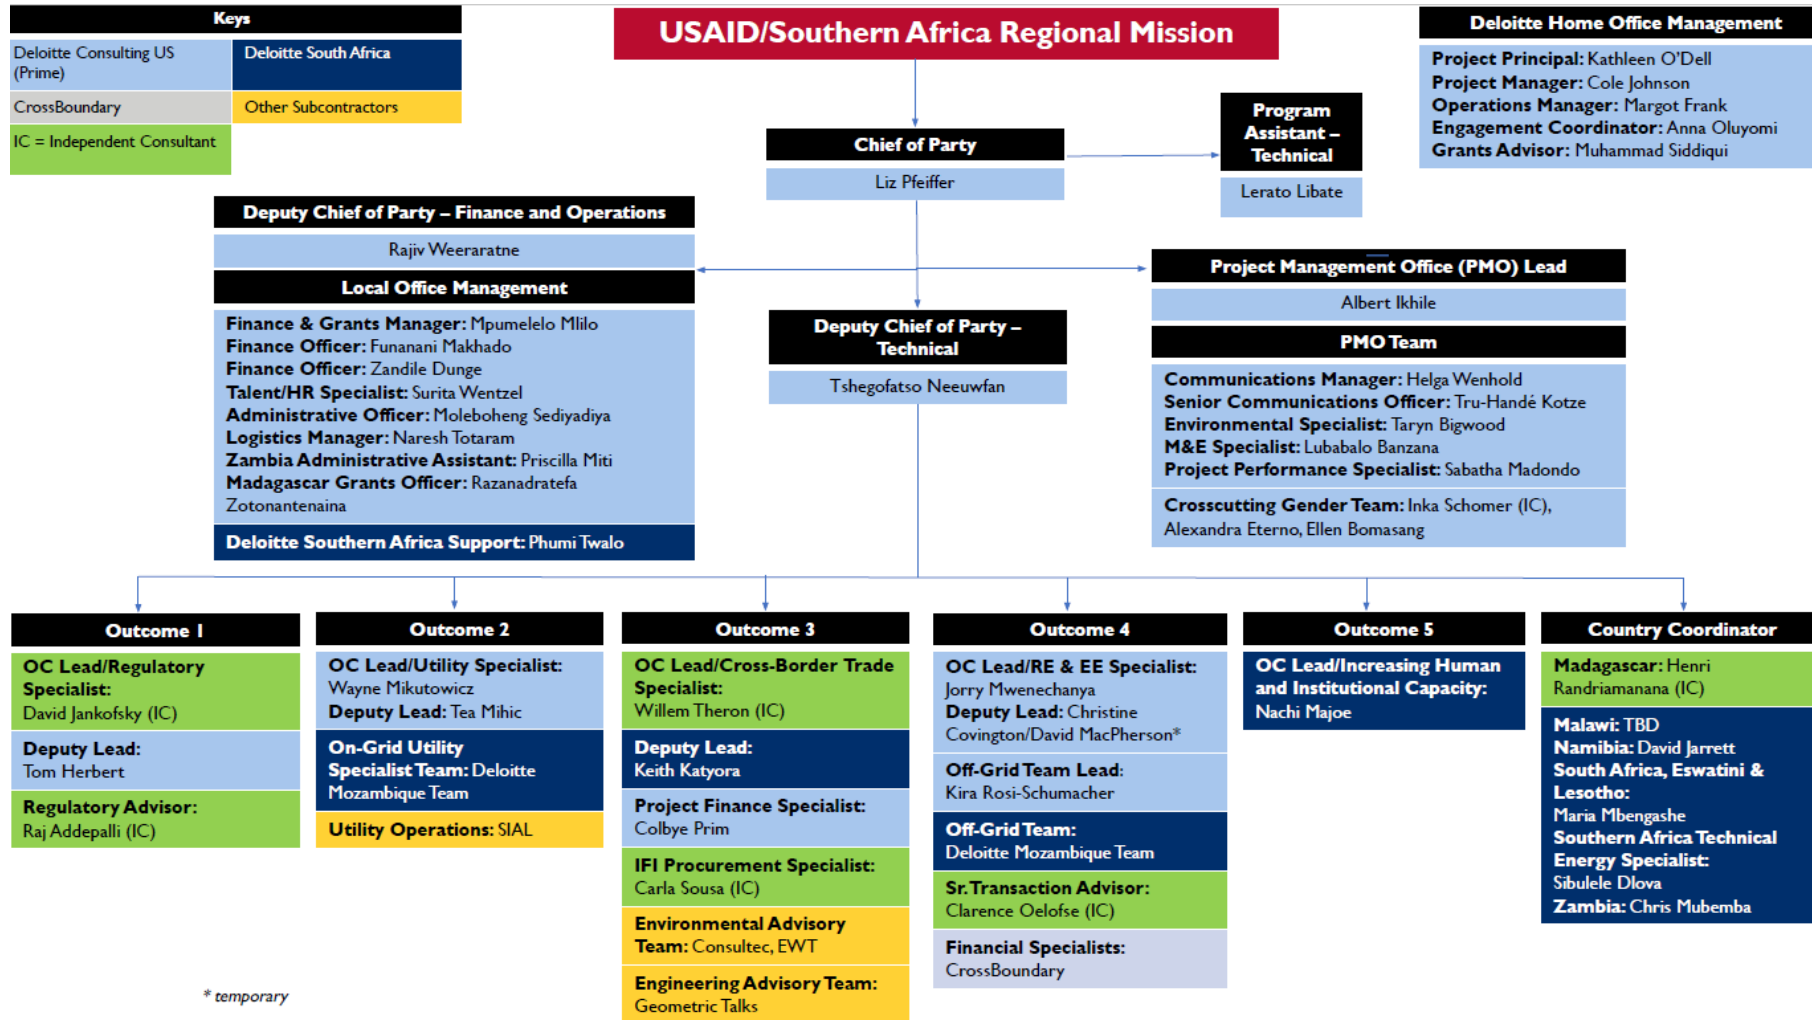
Keys

| | |
|---|---|
| Deloitte Consulting US (Prime) | Deloitte South Africa |
| CrossBoundary | Other Subcontractors |
| IC = Independent Consultant | |

USAID/Southern Africa Regional Mission

Deloitte Home Office Management

Project Principal: Kathleen O'Dell
Project Manager: Cole Johnson
Operations Manager: Margot Frank
Engagement Coordinator: Anna Oluyomi
Grants Advisor: Muhammad Siddiqui

Chief of Party
Liz Pfeiffer

Program Assistant – Technical
Lerato Libate

Deputy Chief of Party – Finance and Operations
Rajiv Weeraratne

Local Office Management

Finance & Grants Manager: Mpumelelo Mlilo
Finance Officer: Funanani Makhado
Finance Officer: Zandile Dunge
Talent/HR Specialist: Surita Wentzel
Administrative Officer: Moleboheng Sediyadiya
Logistics Manager: Naresh Totaram
Zambia Administrative Assistant: Priscilla Miti
Madagascar Grants Officer: Razanadratefa Zotonantenaina

Deloitte Southern Africa Support: Phumi Twalo

Deputy Chief of Party – Technical
Tshegofatso Neeuwfan

Project Management Office (PMO) Lead
Albert Ikhile

PMO Team

Communications Manager: Helga Wenhold
Senior Communications Officer: Tru-Handé Kotze
Environmental Specialist: Taryn Bigwood
M&E Specialist: Lubabalo Banzana
Project Performance Specialist: Sabatha Madondo

Crosscutting Gender Team: Inka Schomer (IC), Alexandra Eterno, Ellen Bomasang

Outcome 1

OC Lead/Regulatory Specialist: David Jankofsky (IC)

Deputy Lead: Tom Herbert

Regulatory Advisor: Raj Addepalli (IC)

Outcome 2

OC Lead/Utility Specialist: Wayne Mikutowicz
Deputy Lead: Tea Mihic

On-Grid Utility Specialist Team: Deloitte Mozambique Team

Utility Operations: SIAL

Outcome 3

OC Lead/Cross-Border Trade Specialist: Willem Theron (IC)

Deputy Lead: Keith Katyora

Project Finance Specialist: Colbye Prim

IFI Procurement Specialist: Carla Sousa (IC)

Environmental Advisory Team: Consultec, EWT

Engineering Advisory Team: Geometric Talks

Outcome 4

OC Lead/RE & EE Specialist: Jorry Mwenechanya
Deputy Lead: Christine Covington/David MacPherson*

Off-Grid Team Lead: Kira Rosi-Schumacher

Off-Grid Team: Deloitte Mozambique Team

Sr. Transaction Advisor: Clarence Oelofse (IC)

Financial Specialists: CrossBoundary

Outcome 5

OC Lead/Increasing Human and Institutional Capacity: Nachi Majoe

Country Coordinator

Madagascar: Henri Randriamanana (IC)

Malawi: TBD
Namibia: David Jarrett
South Africa, Eswatini & Lesotho: Maria Mbengashe
Southern Africa Technical Energy Specialist: Sibulele Dlova
Zambia: Chris Mubemba

* temporary